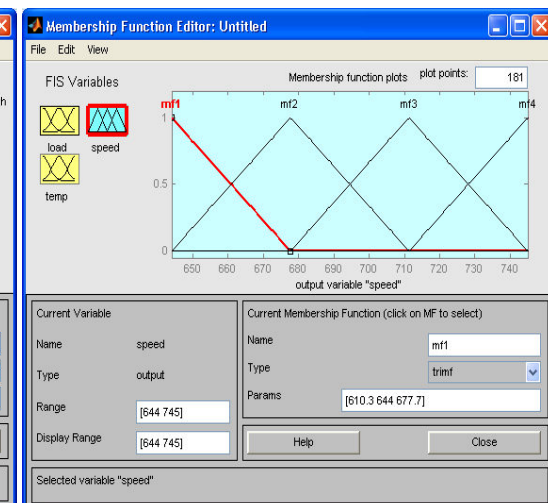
Membership Function Editor: Untitled

File Edit View

FIS Variables

load speed

temp

Membership function plots plot points: 181

mf1 mf2 mf3 mf4

1

0.5

0

650 660 670 680 690 700 710 720 730 740

output variable "speed"

Current Variable

Name speed

Type output

Range [644 745]

Display Range [644 745]

Current Membership Function (click on MF to select)

Name mf1

Type trimf

Params [610.3 644 677.7]

Help

Close

Selected variable "speed"

h